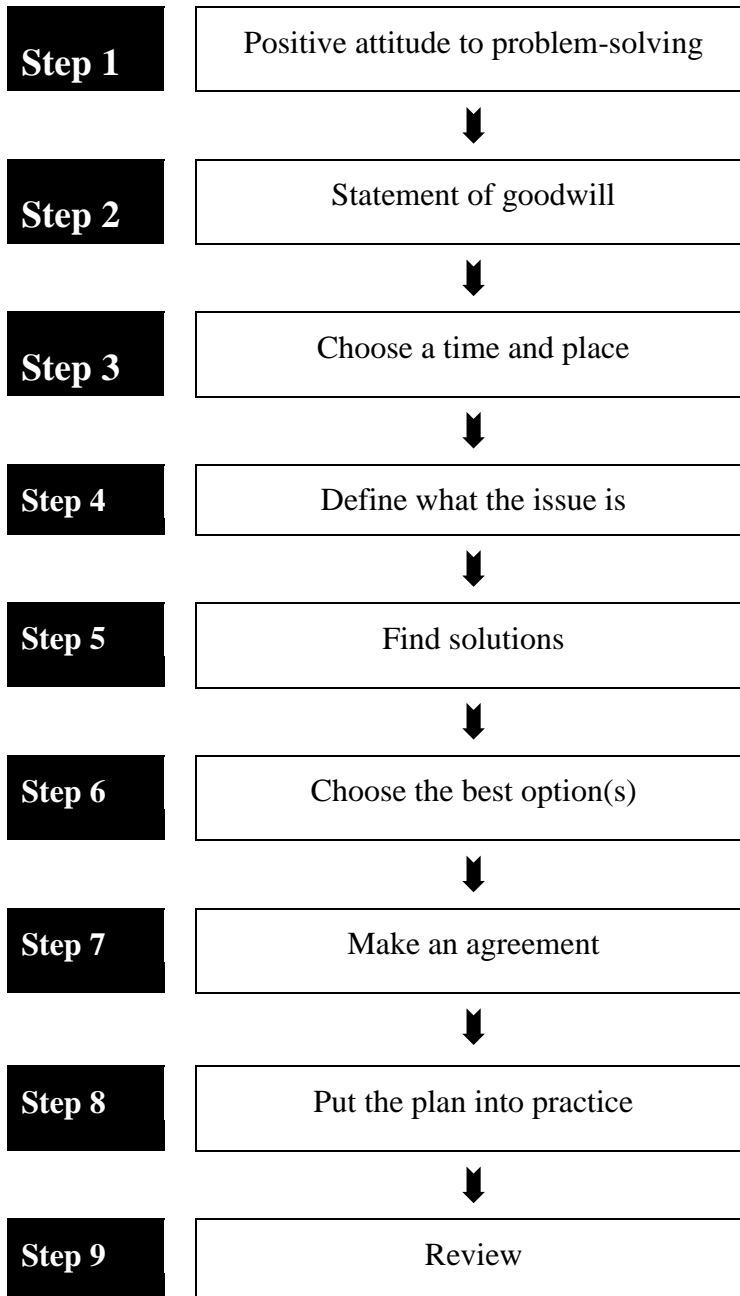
Step 1
Positive attitude to problem-solving

Step 2
Statement of goodwill

Step 3
Choose a time and place

Step 4
Define what the issue is

Step 5
Find solutions

Step 6
Choose the best option(s)

Step 7
Make an agreement

Step 8
Put the plan into practice

Step 9
Review